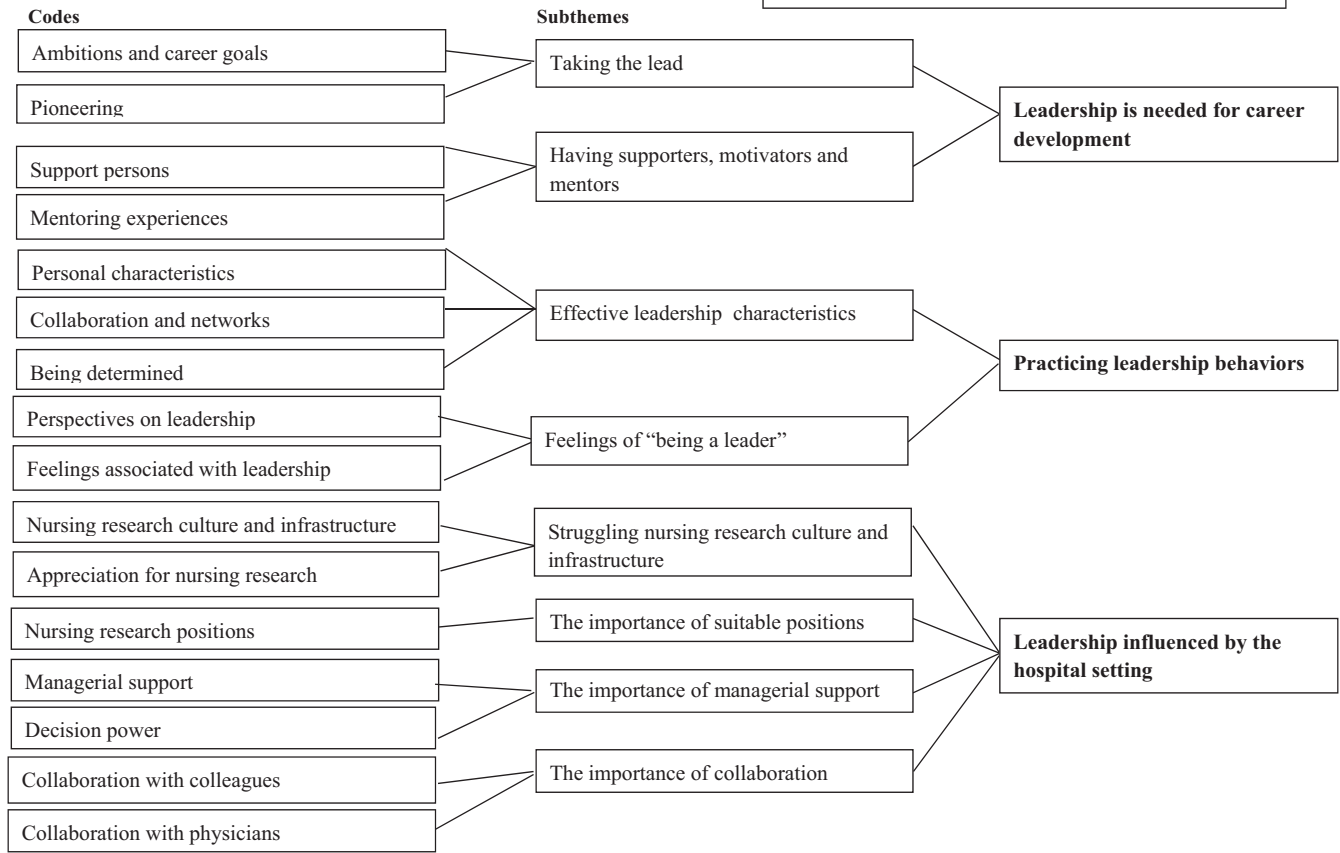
Codes

Subthemes

Ambitions and career goals

Pioneering

Taking the lead

Support persons

Mentoring experiences

Having supporters, motivators and mentors

Leadership is needed for career development

Personal characteristics

Collaboration and networks

Being determined

Effective leadership characteristics

Perspectives on leadership

Feelings associated with leadership

Feelings of "being a leader"

Practicing leadership behaviors

Nursing research culture and infrastructure

Appreciation for nursing research

Struggling nursing research culture and infrastructure

Nursing research positions

The importance of suitable positions

Managerial support

Decision power

The importance of managerial support

Collaboration with colleagues

Collaboration with physicians

The importance of collaboration

Leadership influenced by the hospital setting